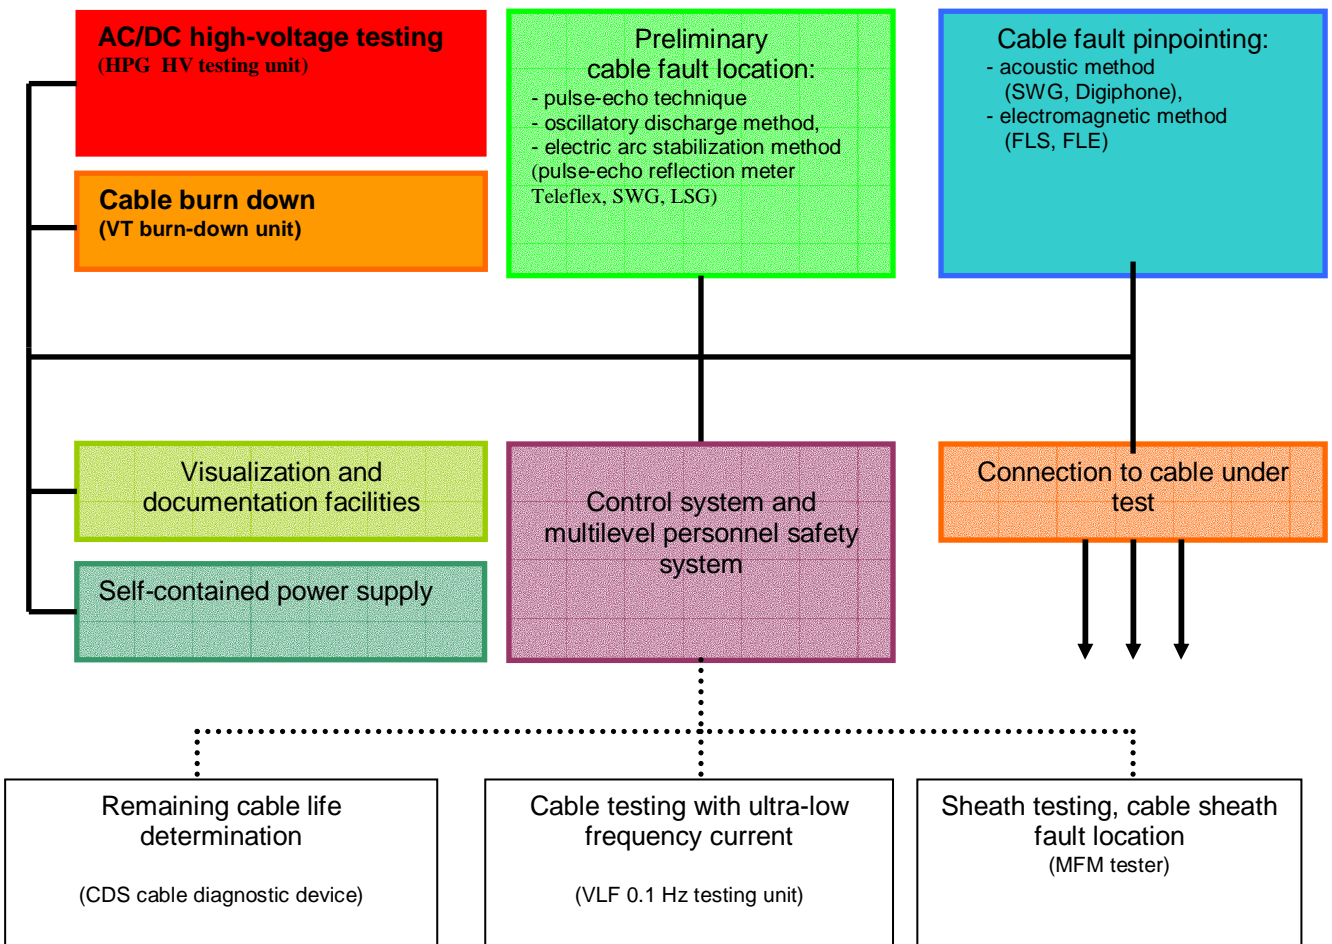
AC/DC high-voltage testing
(HPG HV testing unit)

Cable burn down
(VT burn-down unit)

Preliminary cable fault location:
- pulse-echo technique
- oscillatory discharge method,
- electric arc stabilization method
(pulse-echo reflection meter Teleflex, SWG, LSG)

Cable fault pinpointing:
- acoustic method (SWG, Digiphone),
- electromagnetic method (FLS, FLE)

Visualization and documentation facilities

Self-contained power supply

Control system and multilevel personnel safety system

Connection to cable under test

Remaining cable life determination

(CDS cable diagnostic device)

Cable testing with ultra-low frequency current

(VLF 0.1 Hz testing unit)

Sheath testing, cable sheath fault location
(MFM tester)